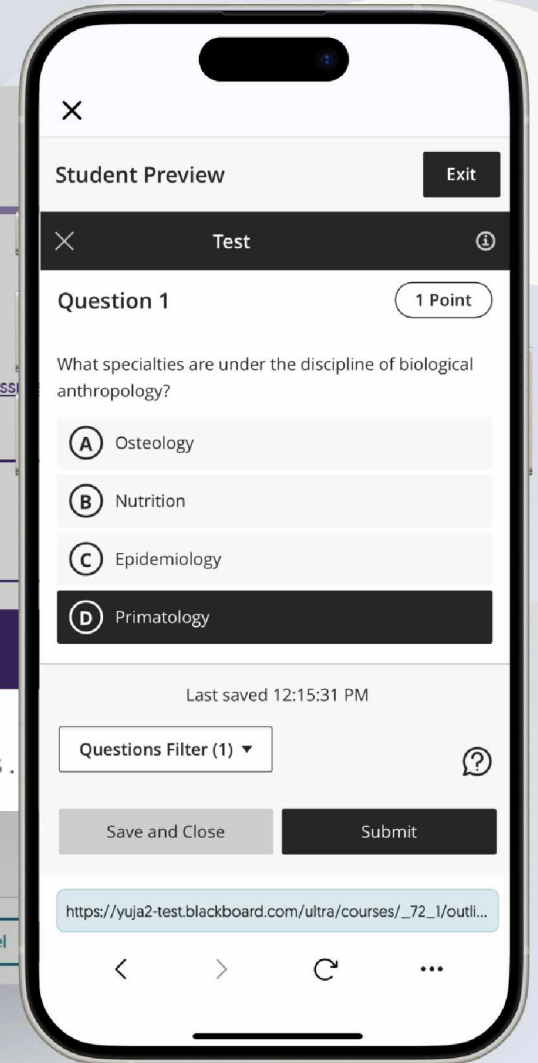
×

Student Preview

Exit

Test

Question 1

1 Point

What specialties are under the discipline of biological anthropology?

A Osteology

B Nutrition

C Epidemiology

D Primatology

Last saved 12:15:31 PM

Questions Filter (1) ▾

Save and Close

Submit

https://yuja2-test.blackboard.com/ultra/courses/_72_1/outli...